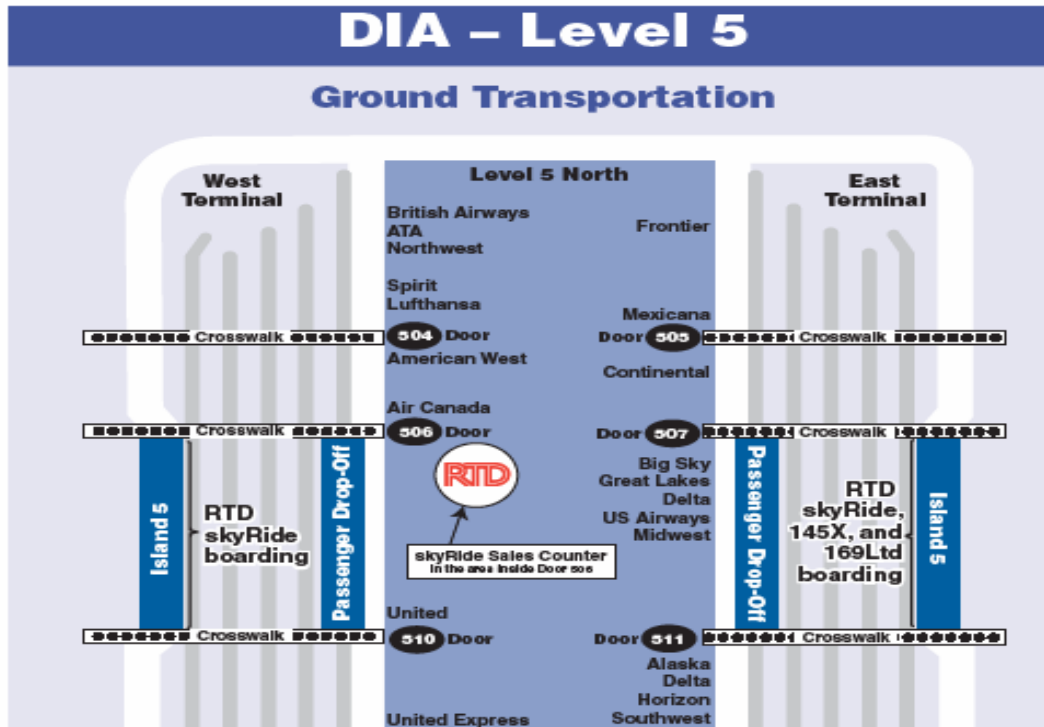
DIA – Level 5

Ground Transportation

West Terminal

Level 5 North

East Terminal

British Airways
ATA
Northwest

Frontier

Spirit
Lufthansa

Mexicana

Crosswalk

504 Door

Door 505

Crosswalk

American West

Continental

Air Canada

Crosswalk

506 Door

Door 507

Crosswalk

RTD

Big Sky
Great Lakes
Delta
US Airways
Midwest

Island 5

RTD skyRide boarding

Passenger Drop-Off

skyRide Sales Counter
In the area inside Door 506

Passenger Drop-Off

RTD skyRide, 145X, and 169Ltd boarding

Island 5

United

Crosswalk

510 Door

Door 511

Crosswalk

Alaska
Delta
Horizon
Southwest

United Express